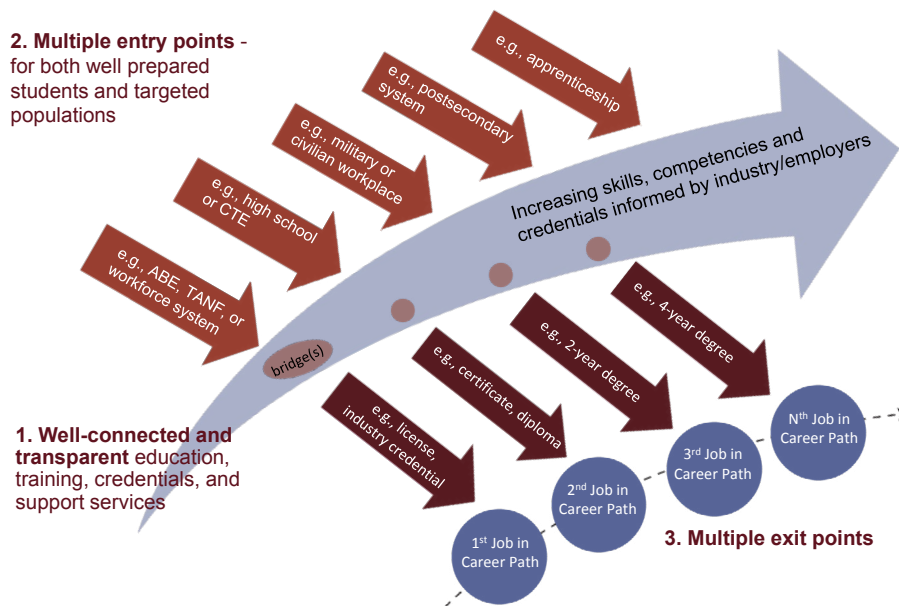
2. Multiple entry points - for both well prepared students and targeted populations

e.g., ABE, TANF, or workforce system

e.g., high school or CTE

e.g., military or civilian workplace

e.g., postsecondary system

e.g., apprenticeship

Increasing skills, competencies and credentials informed by industry/employers

bridge(s)

e.g., license, industry credential

e.g., certificate, diploma

e.g., 2-year degree

e.g., 4-year degree

1st Job in Career Path

2nd Job in Career Path

3rd Job in Career Path

Nth Job in Career Path

1. Well-connected and transparent education, training, credentials, and support services

3. Multiple exit points